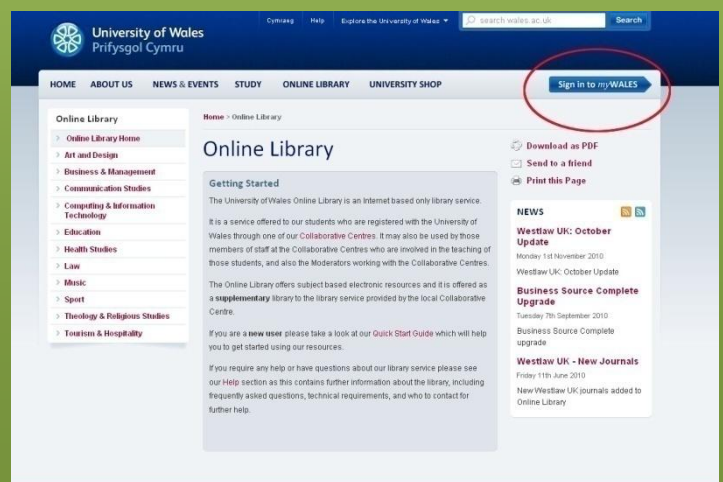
University of Wales
Prifysgol Cymru

Cymraeg Help Explore the University of Wales ▼ search wales.ac.uk Search

HOME ABOUT US NEWS & EVENTS STUDY ONLINE LIBRARY UNIVERSITY SHOP

Sign in to myWALES

Online Library
Online Library Home
Art and Design
Business & Management
Communication Studies
Computing & Information Technology
Education
Health Studies
Law
Music
Sport
Theology & Religious Studies
Tourism & Hospitality

Home > Online Library

Online Library

Getting Started

The University of Wales Online Library is an Internet based only library service.

It is a service offered to our students who are registered with the University of Wales through one of our Collaborative Centres. It may also be used by those members of staff at the Collaborative Centres who are involved in the teaching of those students, and also the Moderators working with the Collaborative Centres.

The Online Library offers subject based electronic resources and it is offered as a supplementary library to the library service provided by the local Collaborative Centre.

If you are a new user please take a look at our Quick Start Guide which will help you to get started using our resources.

If you require any help or have questions about our library service please see our Help section as this contains further information about the library, including frequently asked questions, technical requirements, and who to contact for further help.

Download as PDF
Send to a friend
Print this Page

NEWS

Westlaw UK: October Update
Monday 1st November 2010
Westlaw UK: October Update

Business Source Complete Upgrade
Tuesday 7th September 2010
Business Source Complete upgrade

Westlaw UK - New Journals
Friday 11th June 2010
New Westlaw UK journals added to Online Library